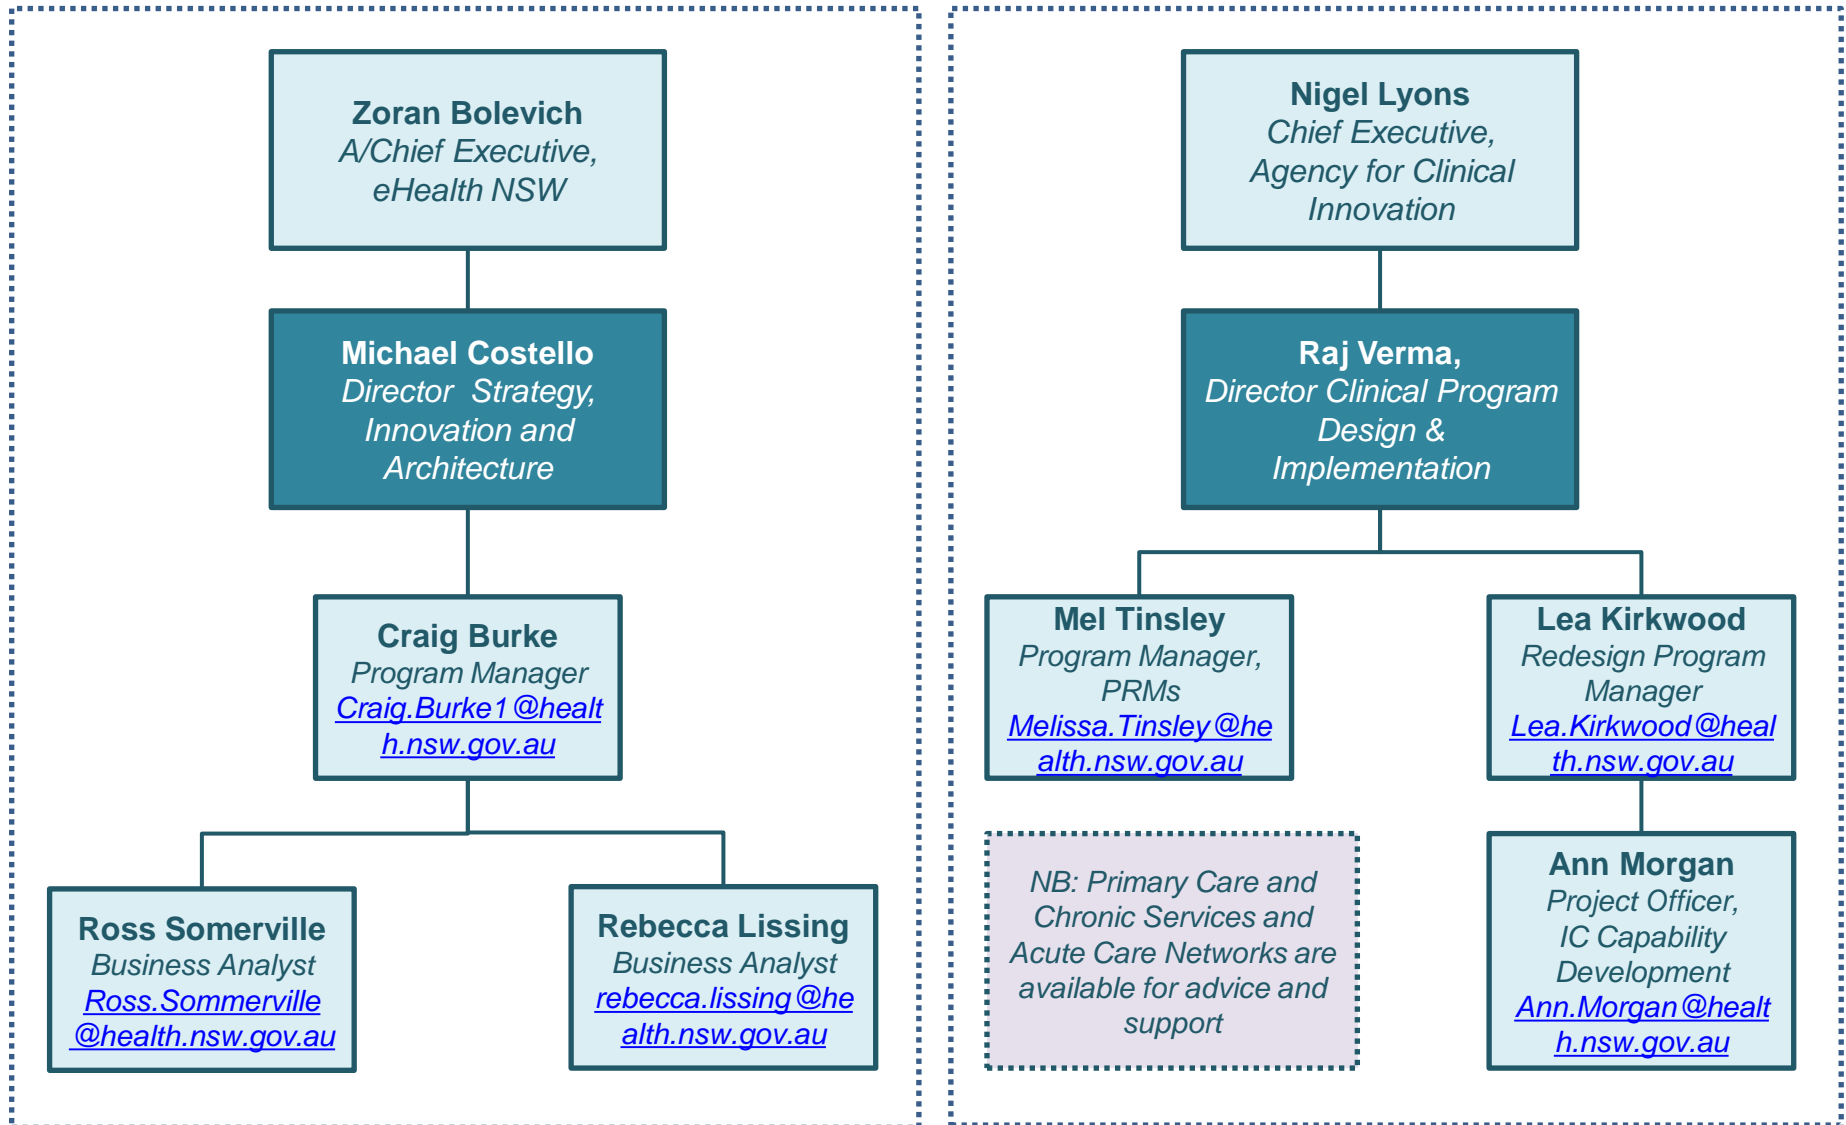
Zoran Bolevich
A/Chief Executive, eHealth NSW

Michael Costello
Director Strategy, Innovation and Architecture

Craig Burke
Program Manager
Craig.Burke1@health.nsw.gov.au

Ross Somerville
Business Analyst
Ross.Sommerville@health.nsw.gov.au

Rebecca Lissing
Business Analyst
rebecca.lissing@health.nsw.gov.au

Nigel Lyons
Chief Executive, Agency for Clinical Innovation

Raj Verma,
Director Clinical Program Design & Implementation

Mel Tinsley
Program Manager, PRMs
Melissa.Tinsley@health.nsw.gov.au

Lea Kirkwood
Redesign Program Manager
Lea.Kirkwood@health.nsw.gov.au

NB: Primary Care and Chronic Services and Acute Care Networks are available for advice and support

Ann Morgan
Project Officer, IC Capability Development
Ann.Morgan@health.nsw.gov.au